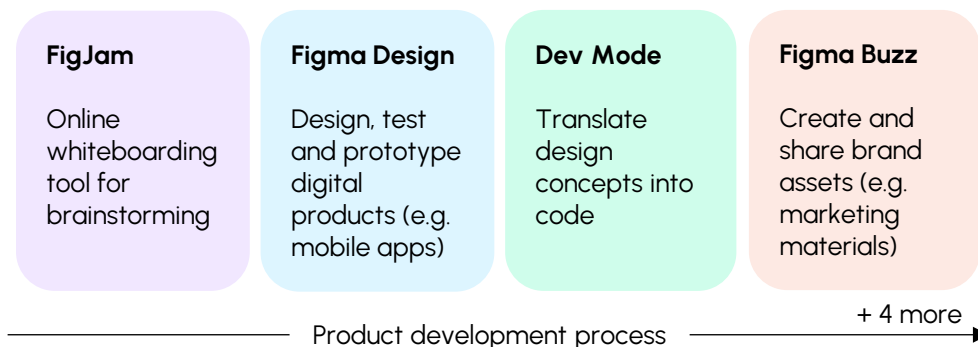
FigJam

Online whiteboarding tool for brainstorming

Figma Design

Design, test and prototype digital products (e.g. mobile apps)

Dev Mode

Translate design concepts into code

Figma Buzz

Create and share brand assets (e.g. marketing materials)

+ 4 more

Product development process